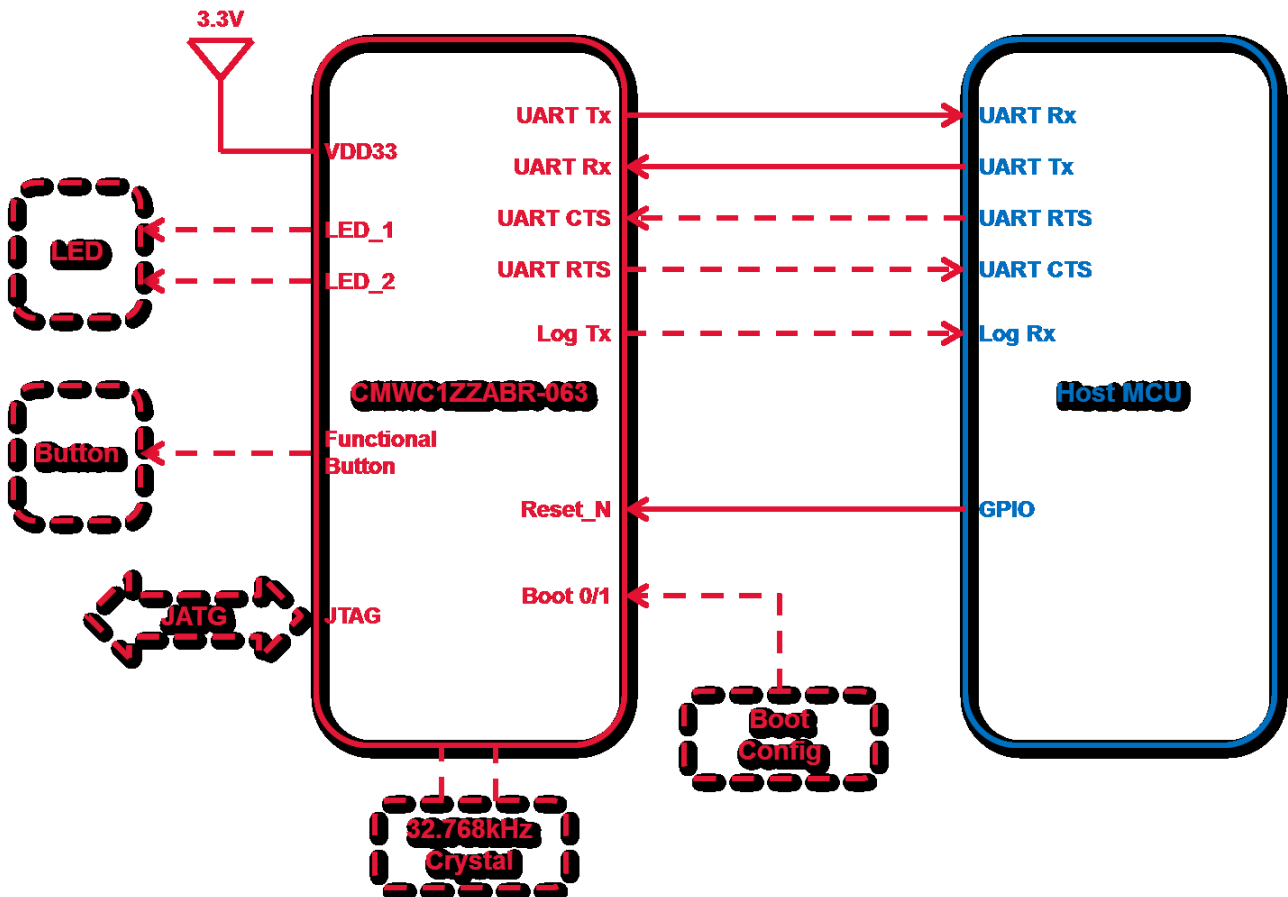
3.3V

VDD33

LED

LED_1

LED_2

Button

Functional Button

JATG

JTAG

CMWC1ZZABR-063

UART Tx

UART Rx

UART CTS

UART RTS

Log Tx

Reset_N

Boot 0/1

Boot Config

32.768kHz Crystal

UART Rx

UART Tx

UART RTS

UART CTS

Log Rx

Host MCU

GPIO